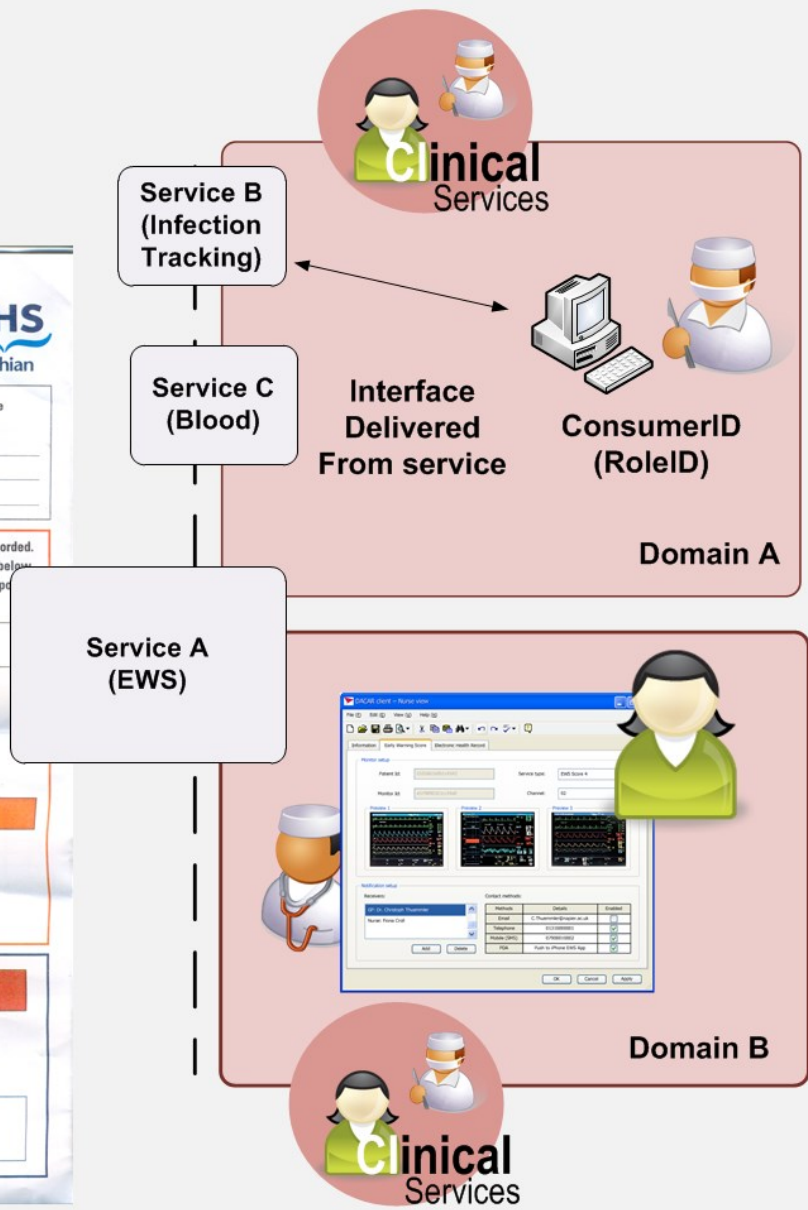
Clinical Services

Service B (Infection Tracking)

HS
hian

Service C (Blood)

Interface Delivered From service

ConsumerID (RoleID)

orded.

Domain A

Service A (EWS)

DACAR client – Nurse view

File Edit View Help

Information | Early Warning Score | Electronic Health Record

Monitor setup

Patient Id

Service type: EWS Score 4

Monitor Id

Channel

Preview 1 | Preview 2 | Preview 3

Notification setup

Receivers

GP: Dr. Christoph Thuemmler

Nurse: Fiona Croll

Add | Delete

Contact methods

| Methods | Details | Enabled |
|---|---|---|
| Email | C.Thuemmler@napier.ac.uk | |
| Telephone | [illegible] | |
| Mobile (SMS) | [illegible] | |
| PDA | Push to iPhone EWS App | |

OK | Cancel | Apply

Domain B

Clinical Services